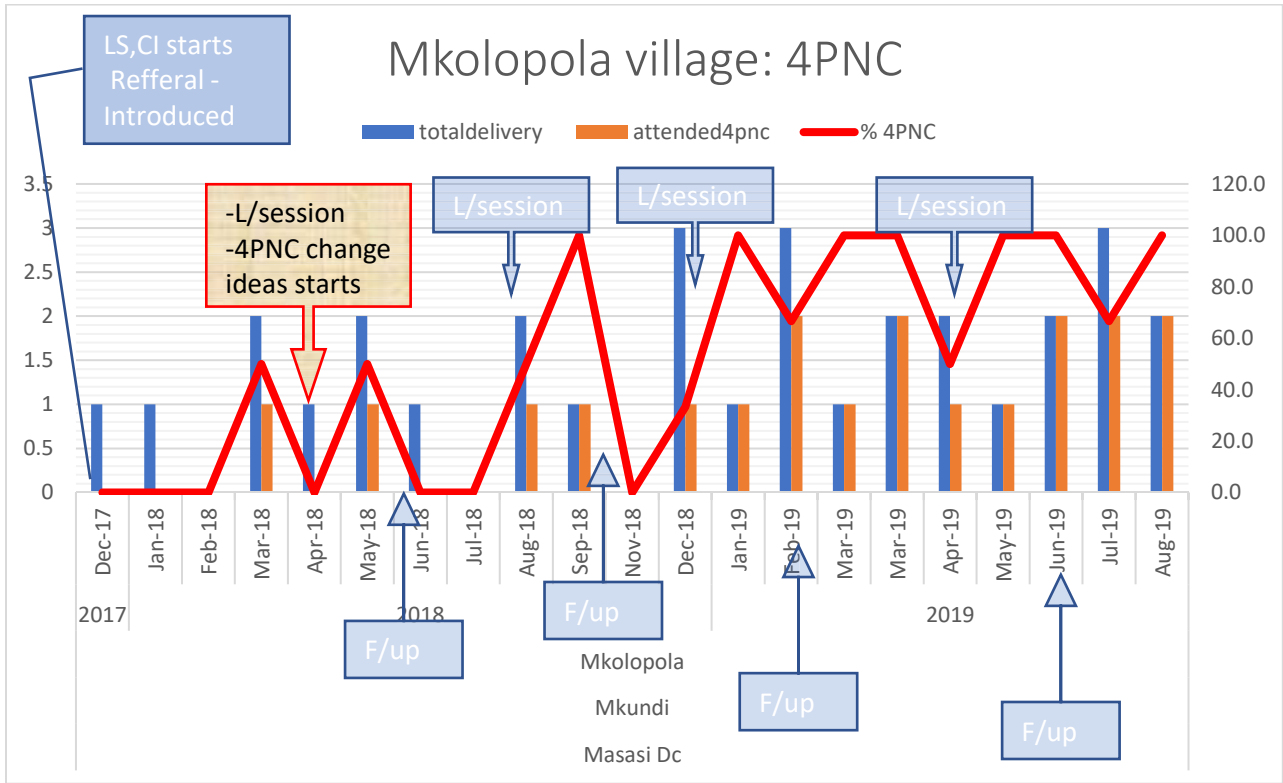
LS,CI starts Refferal - Introduced

Mkolopola village: 4PNC

totaldelivery attended4pnc % 4PNC

-L/session
-4PNC change ideas starts

L/session

L/session

L/session

3.5
3
2.5
2
1.5
1
0.5
0

120.0
100.0
80.0
60.0
40.0
20.0
0.0

Dec-17
Jan-18
Feb-18
Mar-18
Apr-18
May-18
Jun-18
Jul-18
Aug-18
Sep-18
Nov-18
Dec-18
Jan-19
Feb-19
Mar-19
Mar-19
Apr-19
May-19
Jun-19
Jul-19
Aug-19

2017

2018

2019

F/up

F/up

F/up

F/up

Mkolopola

Mkundi

Masasi Dc